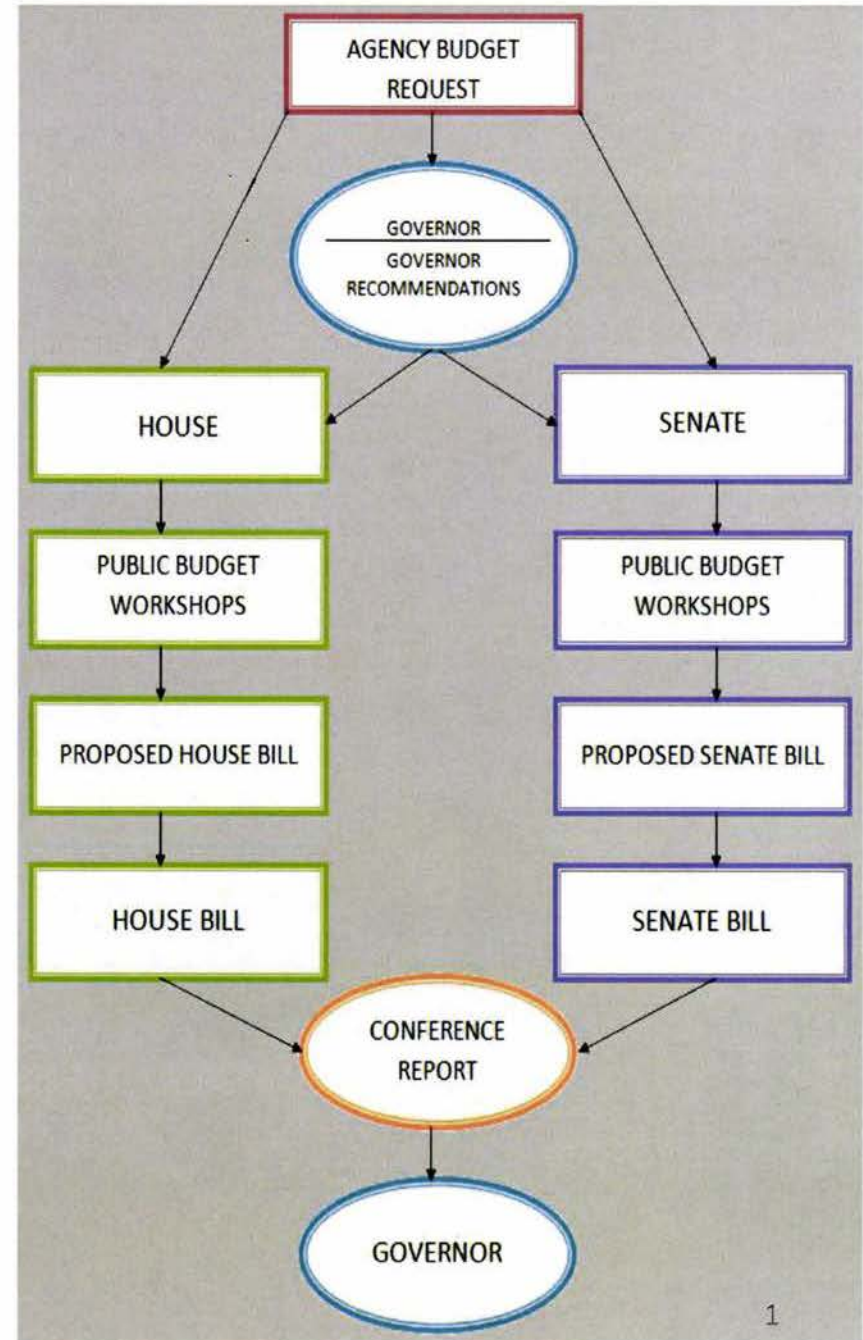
AGENCY BUDGET REQUEST

GOVERNOR

GOVERNOR RECOMMENDATIONS

HOUSE

SENATE

PUBLIC BUDGET WORKSHOPS

PUBLIC BUDGET WORKSHOPS

PROPOSED HOUSE BILL

PROPOSED SENATE BILL

HOUSE BILL

SENATE BILL

CONFERENCE REPORT

GOVERNOR

1